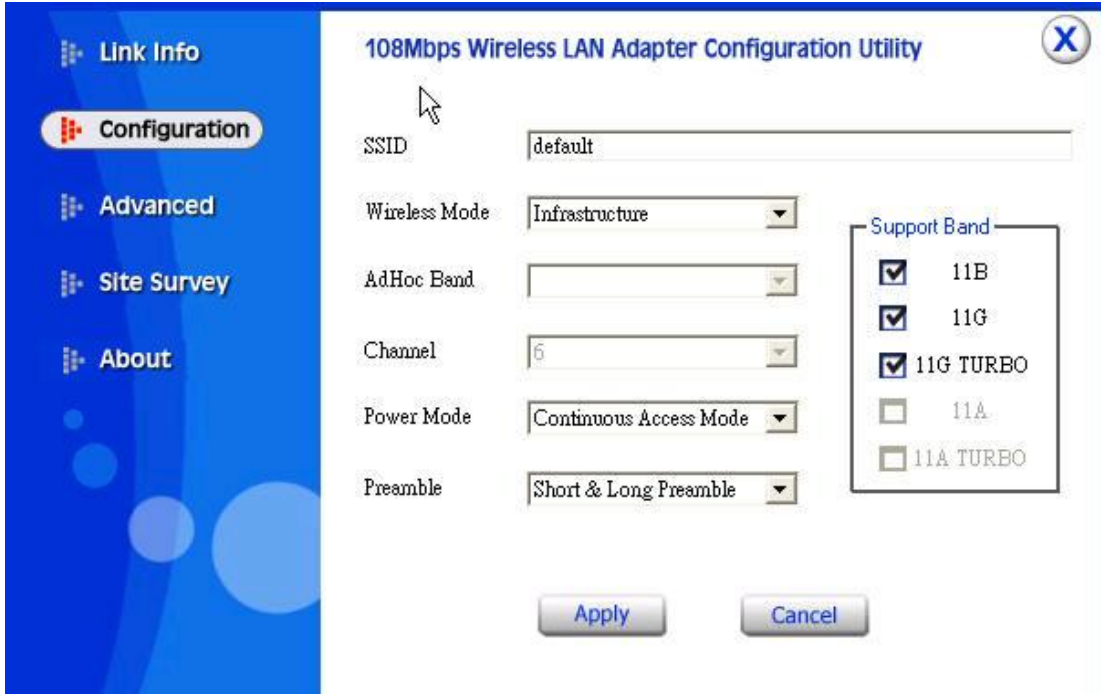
Link Info

Configuration

Advanced

Site Survey

About

108Mbps Wireless LAN Adapter Configuration Utility

X

SSID default

Wireless Mode Infrastructure

AdHoc Band

Channel 6

Power Mode Continuous Access Mode

Preamble Short & Long Preamble

Support Band

11B

11G

11G TURBO

11A

11A TURBO

Apply

Cancel